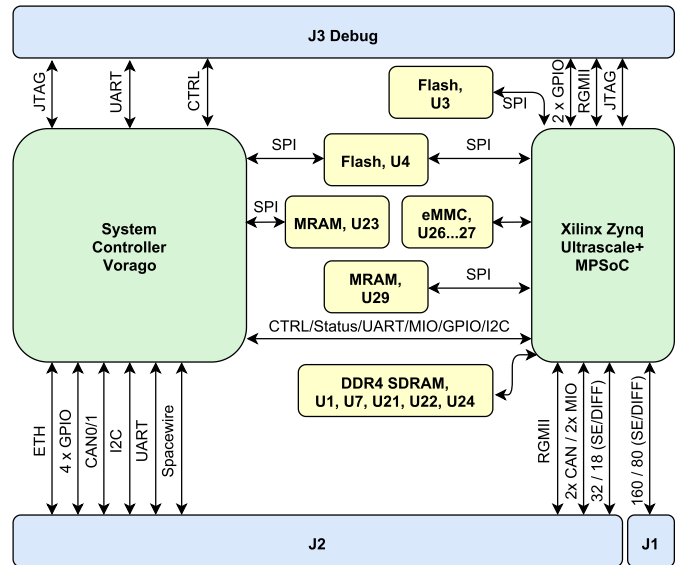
J3 Debug

JTAG

UART

CTRL

Flash, U3

SPI

2 x GPIO

RGMII

JTAG

SPI

Flash, U4

SPI

System Controller Vorago

SPI

MRAM, U23

eMMC, U26...27

Xilinx Zynq Ultrascale+ MPSoC

MRAM, U29

SPI

CTRL/Status/UART/MIO/GPIO/I2C

DDR4 SDRAM, U1, U7, U21, U22, U24

ETH

4 x GPIO

CAN0/1

I2C

UART

Spacewire

RGMII

2x CAN / 2x MIO

32 / 18 (SE/DIFF)

160 / 80 (SE/DIFF)

J2

J1